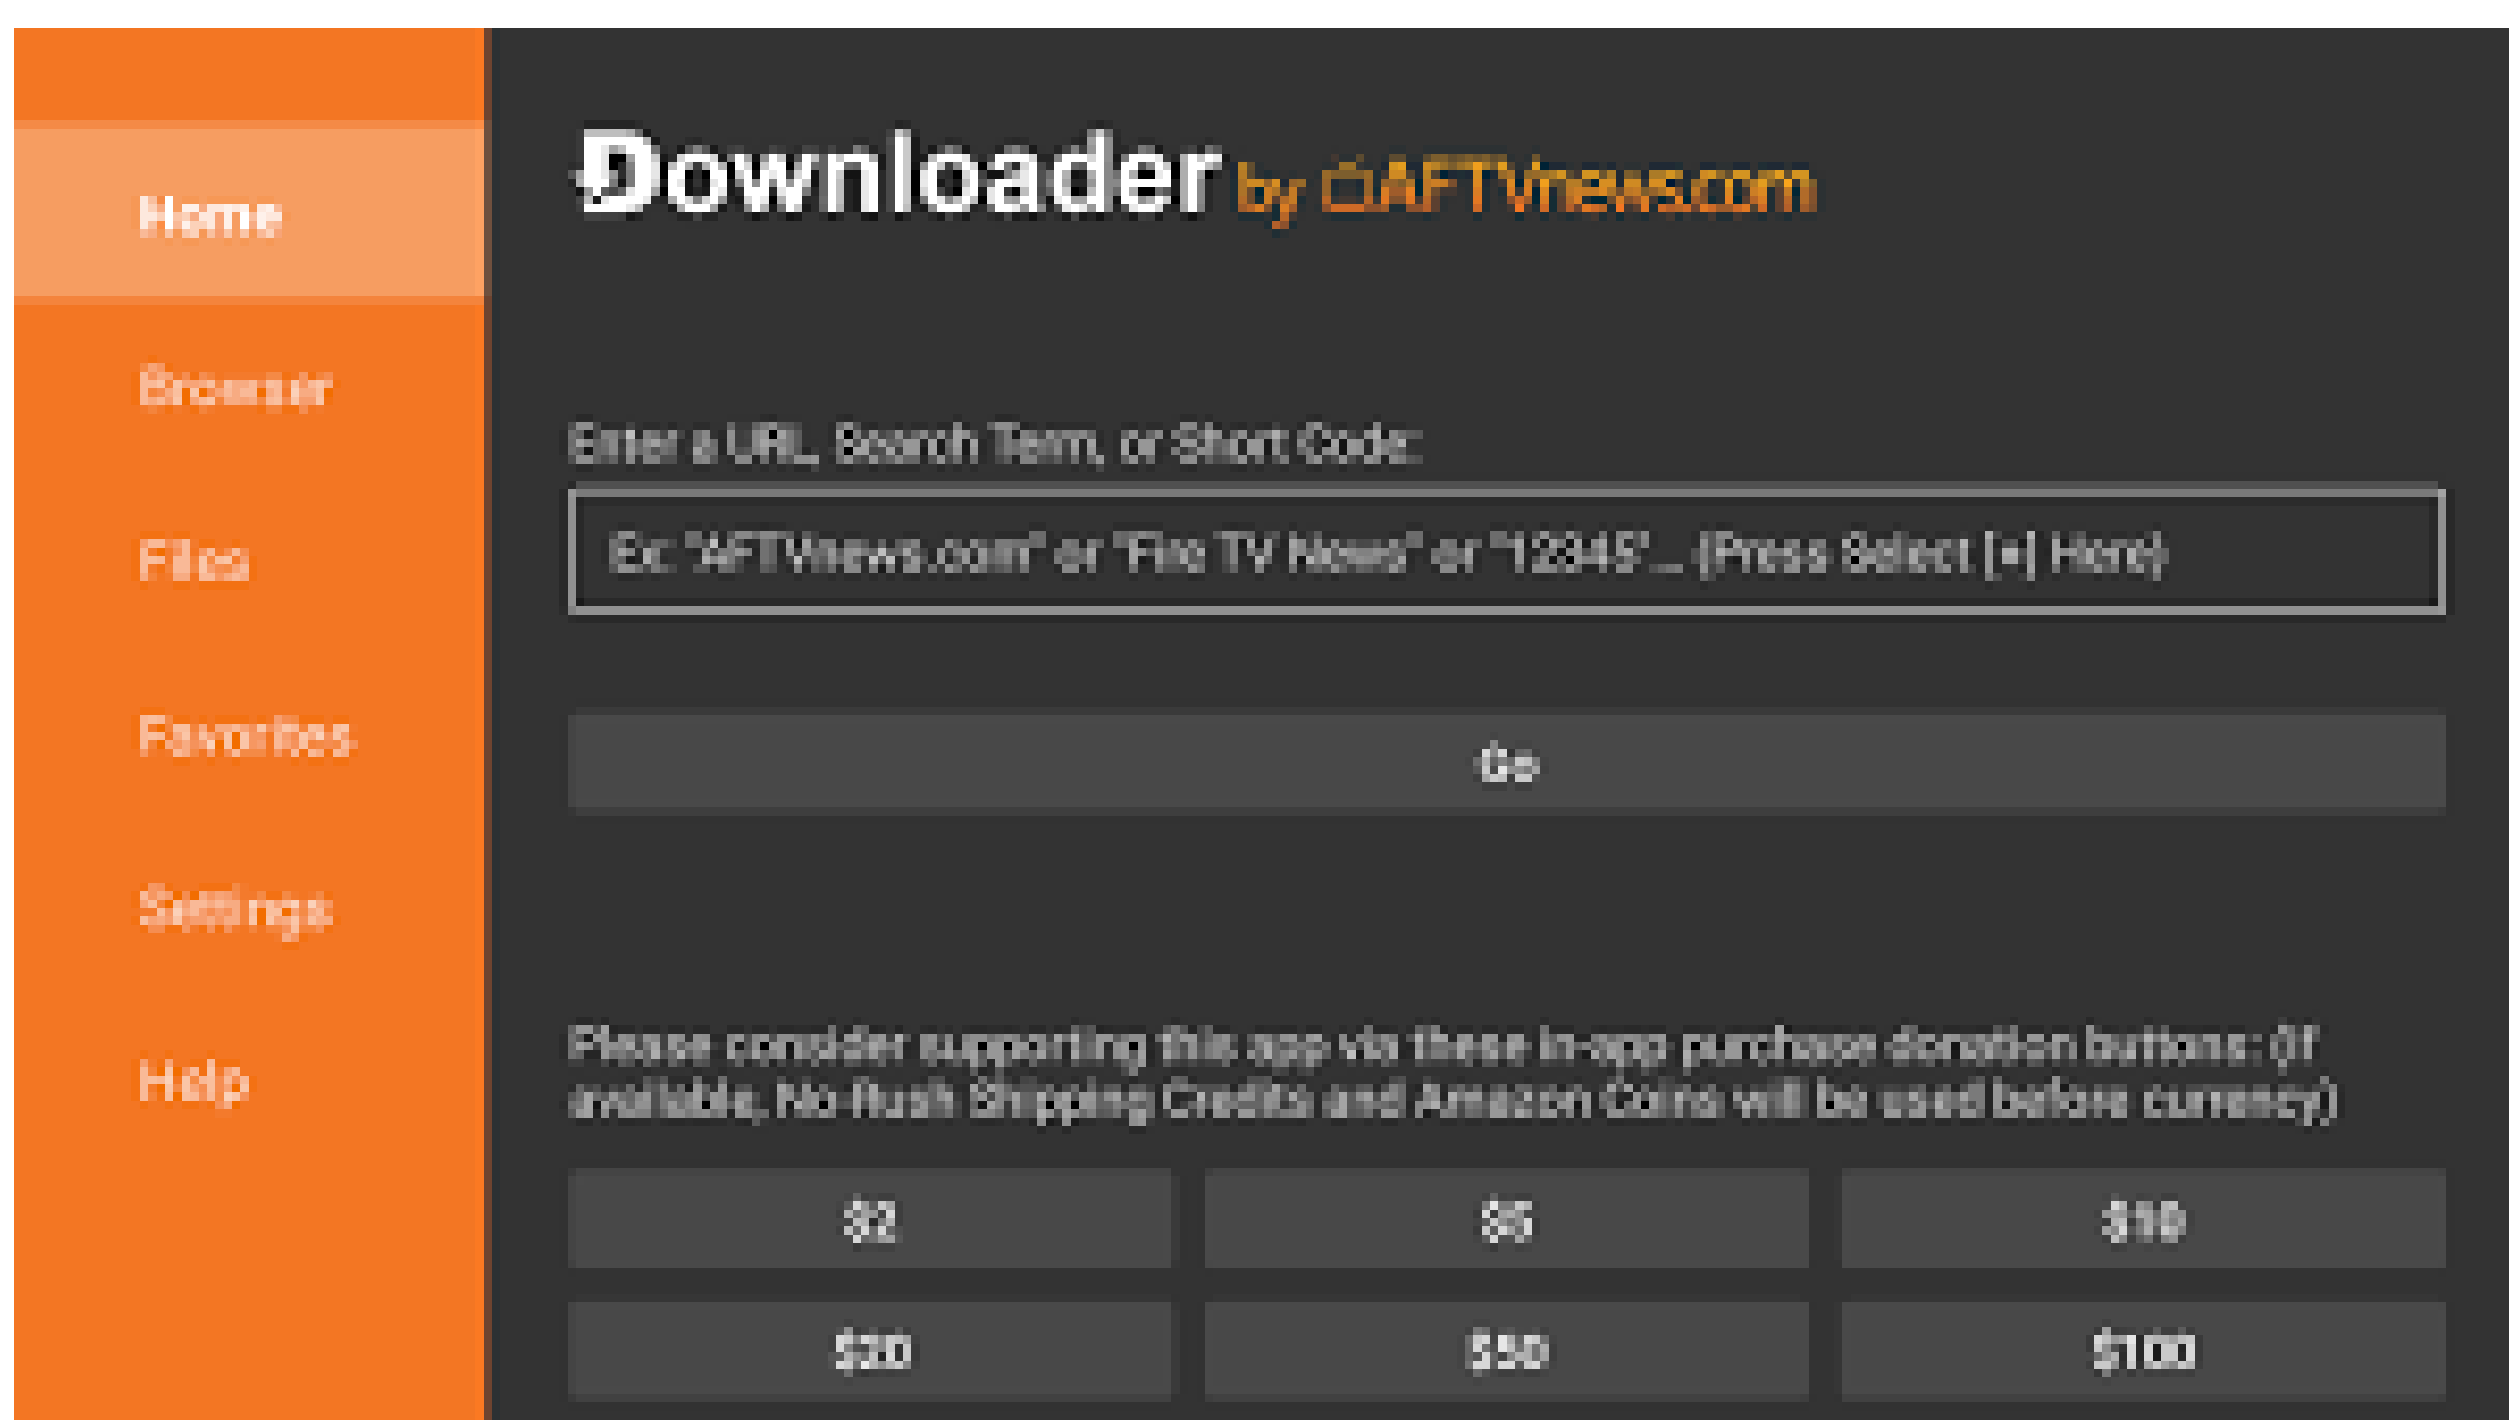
Home

Browser

Files

Favorites

Settings

Help

Downloader by AFTVnews.com

Enter a URL, Search Term, or Short Code:

Ex: "AFTVnews.com" or "Fire TV News" or "12345"... (Press Select [•] Here)

Go

Please consider supporting this app via these in-app purchase donation buttons: (If available, No-Rush Shipping Credits and Amazon Coins will be used before currency)

| $2 | $5 | $10 |
|---|---|---|
| $20 | $50 | $100 |